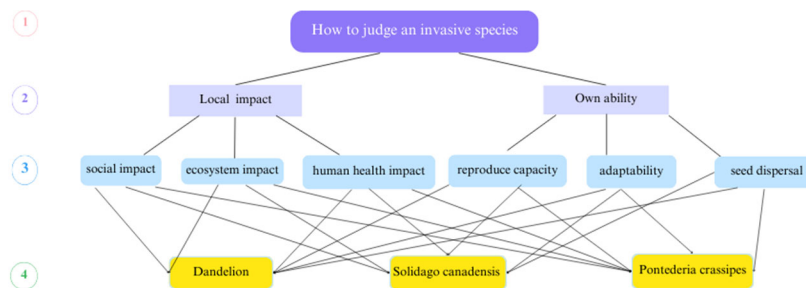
1
How to judge an invasive species

2
Local impact
Own ability

3
social impact
ecosystem impact
human health impact
reproduce capacity
adaptability
seed dispersal

4
Dandelion
Solidago canadensis
Pontederia crassipes